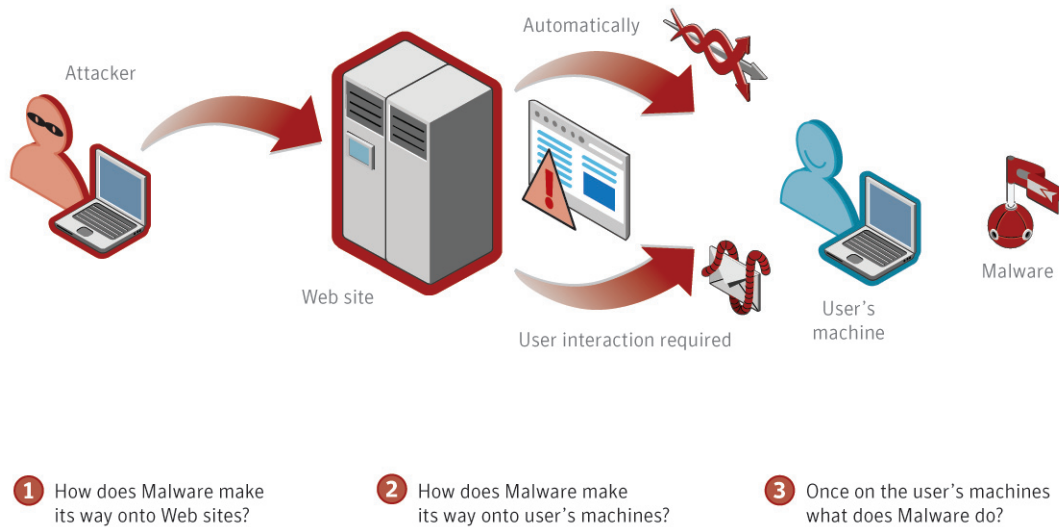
Attacker

Web site

Automatically

User interaction required

User's machine

Malware

1 How does Malware make its way onto Web sites?

2 How does Malware make its way onto user's machines?

3 Once on the user's machines what does Malware do?